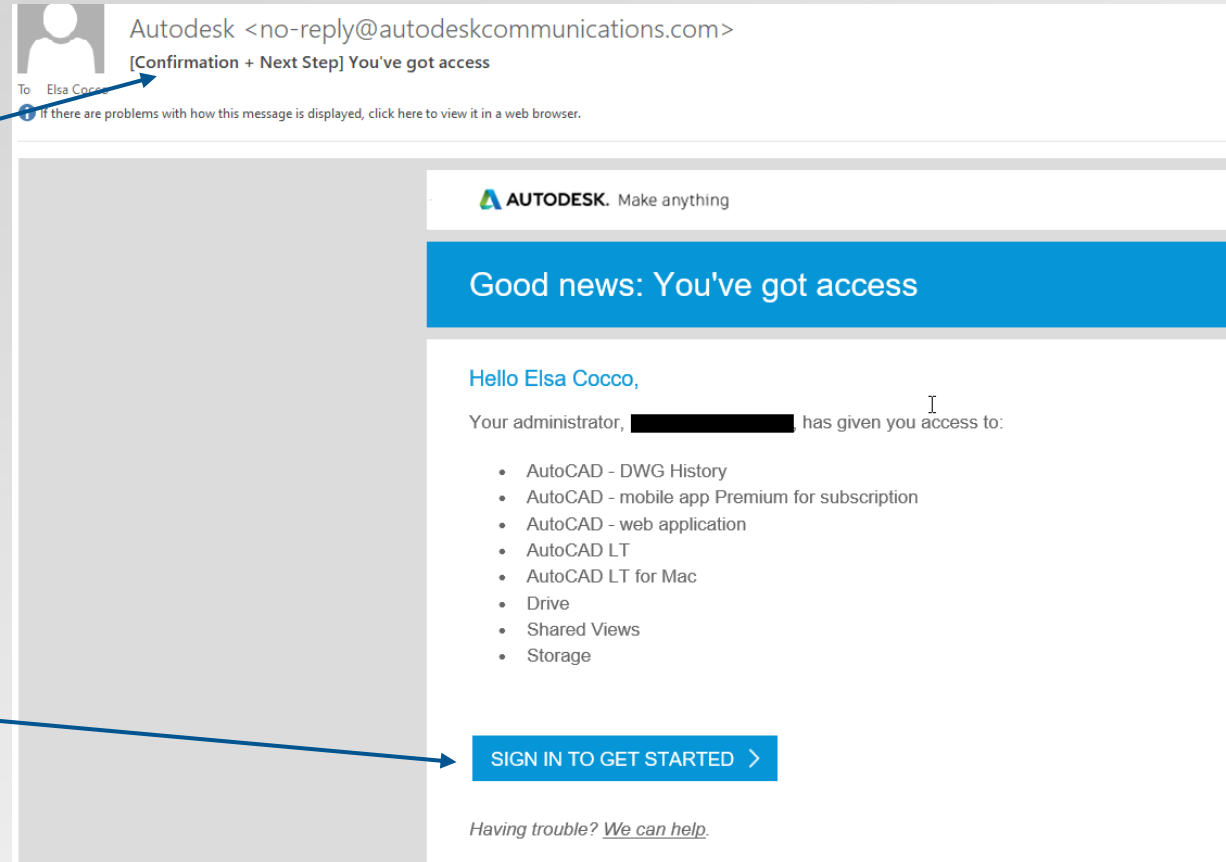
Autodesk <no-reply@autodeskcommunications.com>
[Confirmation + Next Step] You've got access

To Elsa Cocco

If there are problems with how this message is displayed, click here to view it in a web browser.

AUTODESK. Make anything

Good news: You've got access

Hello Elsa Cocco,

Your administrator, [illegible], has given you access to:

- AutoCAD - DWG History
- AutoCAD - mobile app Premium for subscription
- AutoCAD - web application
- AutoCAD LT
- AutoCAD LT for Mac
- Drive
- Shared Views
- Storage

SIGN IN TO GET STARTED >

Having trouble? We can help.